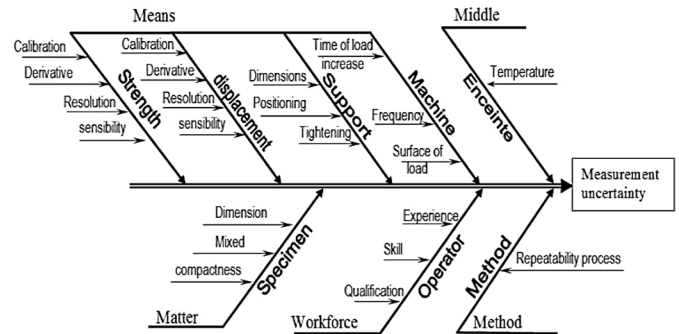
Means

Calibration
Derivative
Resolution
sensibility
Strength

Calibration
Derivative
Resolution
sensibility
displacement

Dimensions
Positioning
Tightening
Support

Time of load increase
Frequency
Surface of load
Machine

Middle
Temperature
Enceinte

Measurement uncertainty

Dimension
Mixed
compactness
Specimen
Matter

Experience
Skill
Qualification
Operator
Workforce

Repeatability process
Method
Method